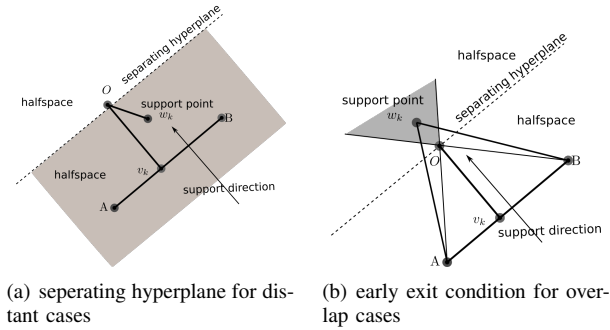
separating hyperplane

$O$

halfspace

support point

$w_k$

B

halfspace

$v_k$

support direction

A

(a) seperating hyperplane for distant cases

halfspace

separating hyperplane

support point

$w_k$

halfspace

$O$

B

$v_k$

support direction

A

(b) early exit condition for overlap cases